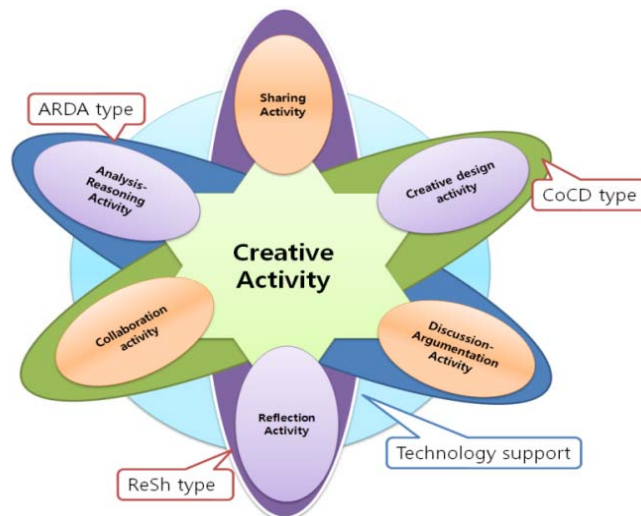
ARDA type

Sharing Activity

Analysis-Reasoning Activity

Creative design activity

CoCD type

Creative Activity

Collaboration activity

Discussion-Argumentation Activity

Reflection Activity

Technology support

ReSh type